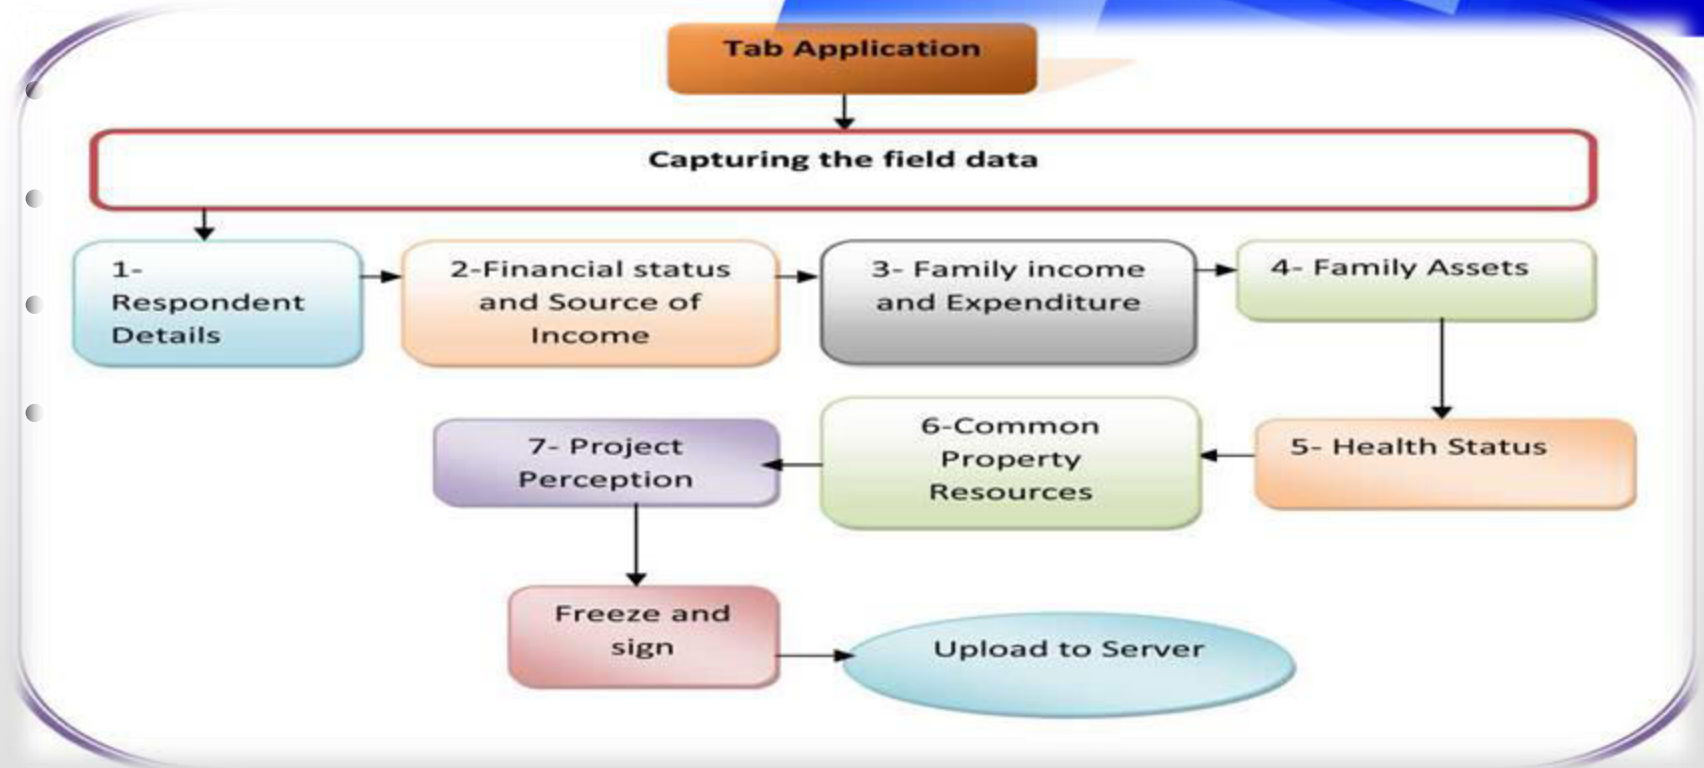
Tab Application

Capturing the field data

1- Respondent Details

2-Financial status and Source of Income

3- Family income and Expenditure

4- Family Assets

5- Health Status

6-Common Property Resources

7- Project Perception

Freeze and sign

Upload to Server